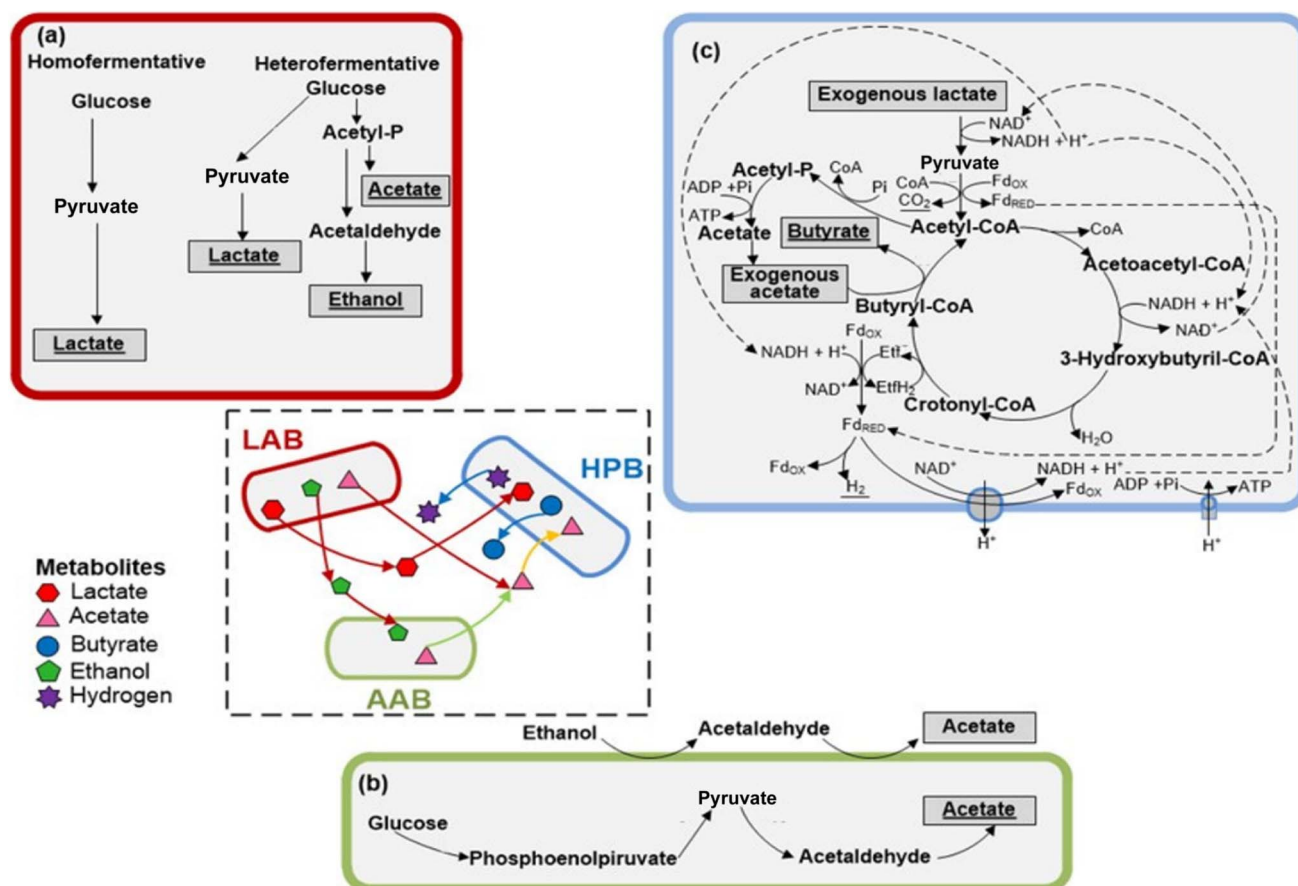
(a)
Homofermentative
Glucose
Pyruvate
Lactate

Heterofermentative
Glucose
Pyruvate
Lactate
Acetyl-P
Acetate
Acetaldehyde
Ethanol

(c)
Exogenous lactate
NAD$^+$
NADH + H$^+$
Pyruvate
Acetyl-P
CoA
Pi
CoA
Fd$_{OX}$
ADP +Pi
ATP
CO$_2$
Fd$_{RED}$
Acetate
Butyrate
Acetyl-CoA
CoA
Exogenous acetate
Acetoacetyl-CoA
Butyryl-CoA
NADH + H$^+$
NAD$^+$
Fd$_{OX}$
NADH + H$^+$
Etf$^-$
3-Hydroxybutyril-CoA
NAD$^+$
EtfH$_2$
Crotonyl-CoA
Fd$_{RED}$
H$_2$O
Fd$_{OX}$
H$_2$
NAD$^+$
NADH + H$^+$
Fd$_{OX}$
ADP +Pi
ATP
H$^+$
H$^+$

LAB
HPB
AAB

Metabolites
Lactate
Acetate
Butyrate
Ethanol
Hydrogen

Ethanol
Acetaldehyde
Acetate

(b)
Glucose
Phosphoenolpiruvate
Pyruvate
Acetaldehyde
Acetate